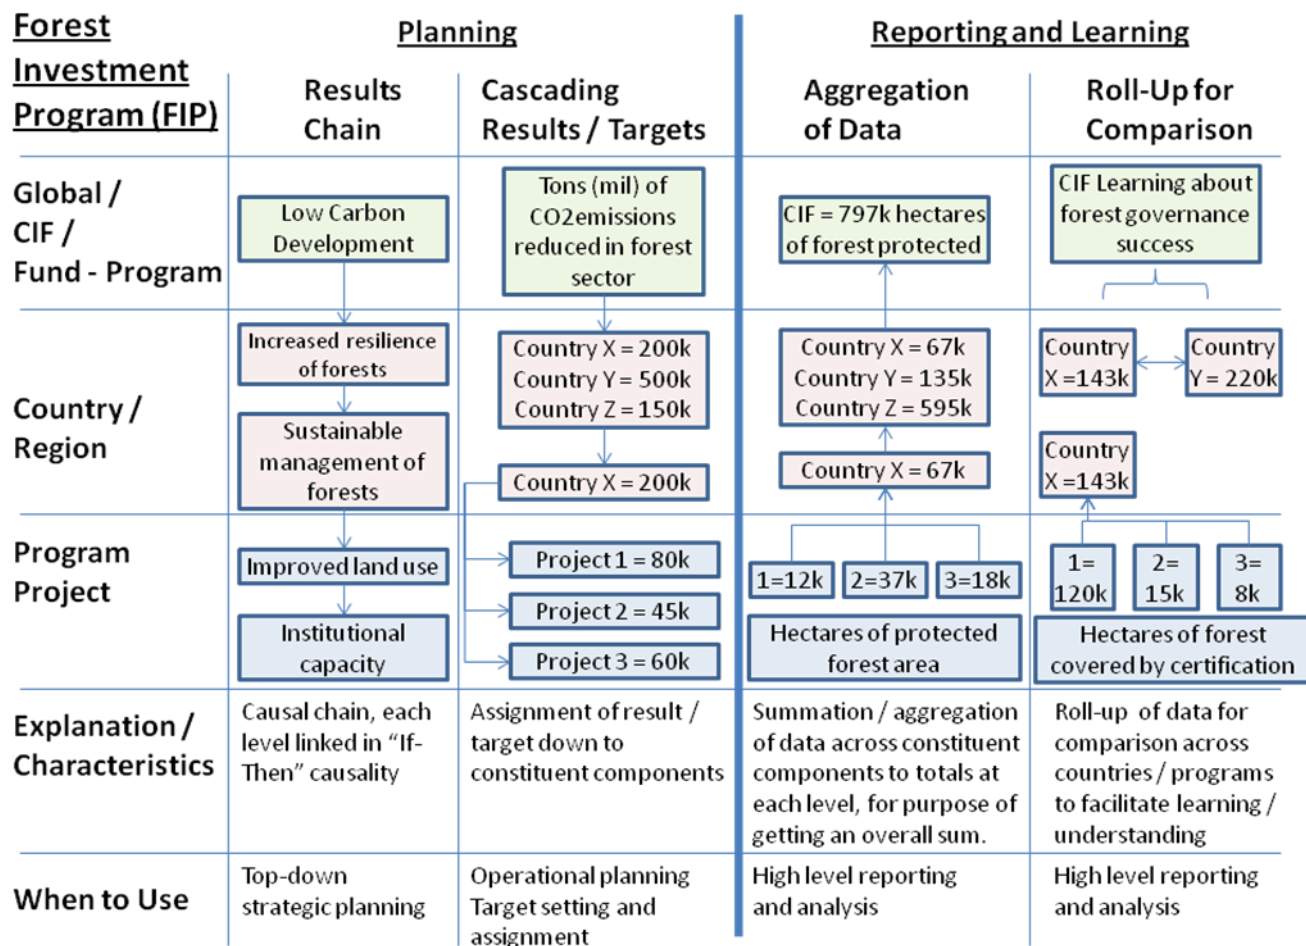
| Forest Investment Program (FIP) | Planning: Results Chain | Planning: Cascading Results / Targets | Reporting and Learning: Aggregation of Data | Reporting and Learning: Roll-Up for Comparison |
|---|---|---|---|---|
| Global / CIF / Fund - Program | Low Carbon Development | Tons (mil) of CO2emissions reduced in forest sector | CIF = 797k hectares of forest protected | CIF Learning about forest governance success |
| Country / Region | Increased resilience of forests; Sustainable management of forests | Country X = 200k Country Y = 500k Country Z = 150k; Country X = 200k | Country X = 67k Country Y = 135k Country Z = 595k; Country X = 67k | Country X =143k; Country Y = 220k; Country X =143k |
| Program Project | Improved land use; Institutional capacity | Project 1 = 80k; Project 2 = 45k; Project 3 = 60k | 1=12k; 2=37k; 3=18k; Hectares of protected forest area | 1= 120k; 2= 15k; 3= 8k; Hectares of forest covered by certification |
| Explanation / Characteristics | Causal chain, each level linked in "If-Then" causality | Assignment of result / target down to constituent components | Summation / aggregation of data across constituent components to totals at each level, for purpose of getting an overall sum. | Roll-up of data for comparison across countries / programs to facilitate learning / understanding |
| When to Use | Top-down strategic planning | Operational planning Target setting and assignment | High level reporting and analysis | High level reporting and analysis |